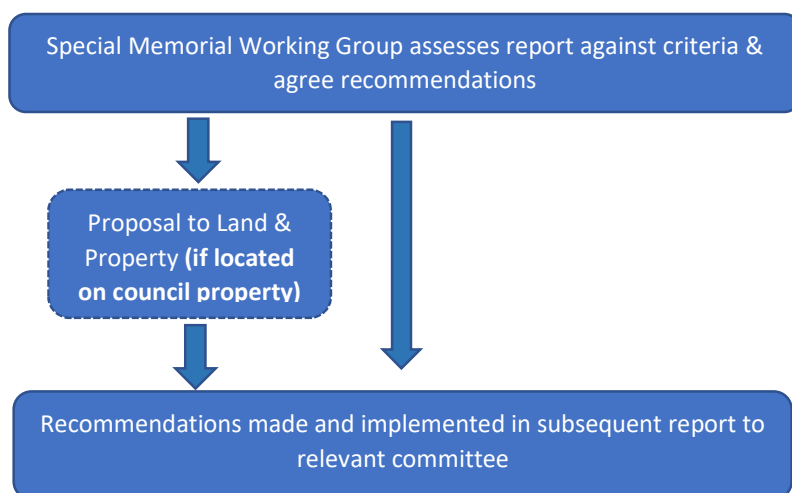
Special Memorial Working Group assesses report against criteria & agree recommendations

Proposal to Land & Property **(if located on council property)**

Recommendations made and implemented in subsequent report to relevant committee